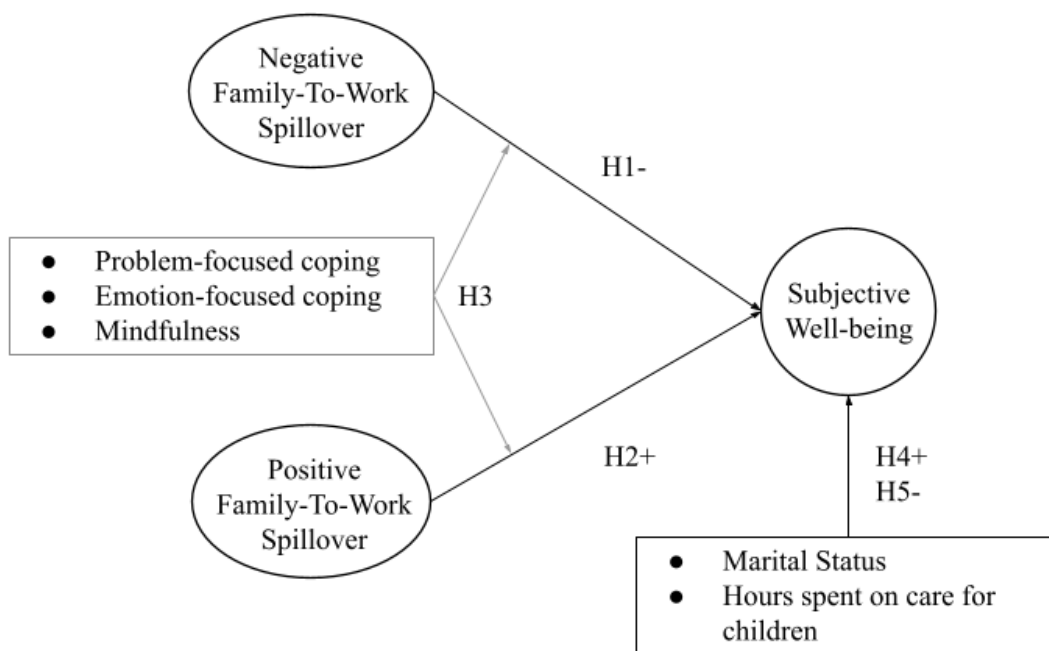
Negative Family-To-Work Spillover

H1-

- Problem-focused coping
- Emotion-focused coping
- Mindfulness

H3

Subjective Well-being

Positive Family-To-Work Spillover

H2+

H4+
H5-

- Marital Status
- Hours spent on care for children